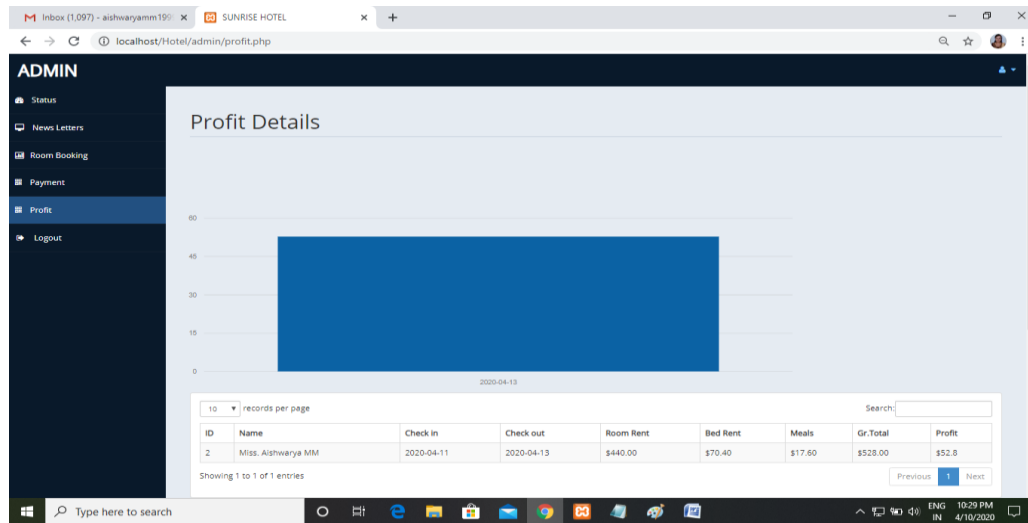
Inbox (1,097) - aishwaryamm199 ×
SUNRISE HOTEL ×
+

localhost/Hotel/admin/profit.php

ADMIN

Status
News Letters
Room Booking
Payment
Profit
Logout

Profit Details

60
45
30
15
0
2020-04-13

10 records per page
Search:

| ID | Name | Check in | Check out | Room Rent | Bed Rent | Meals | Gr.Total | Profit |
|---|---|---|---|---|---|---|---|---|
| 2 | Miss. Aishwarya MM | 2020-04-11 | 2020-04-13 | $440.00 | $70.40 | $17.60 | $528.00 | $52.8 |

Showing 1 to 1 of 1 entries
Previous 1 Next

Type here to search
ENG IN 10:29 PM 4/10/2020